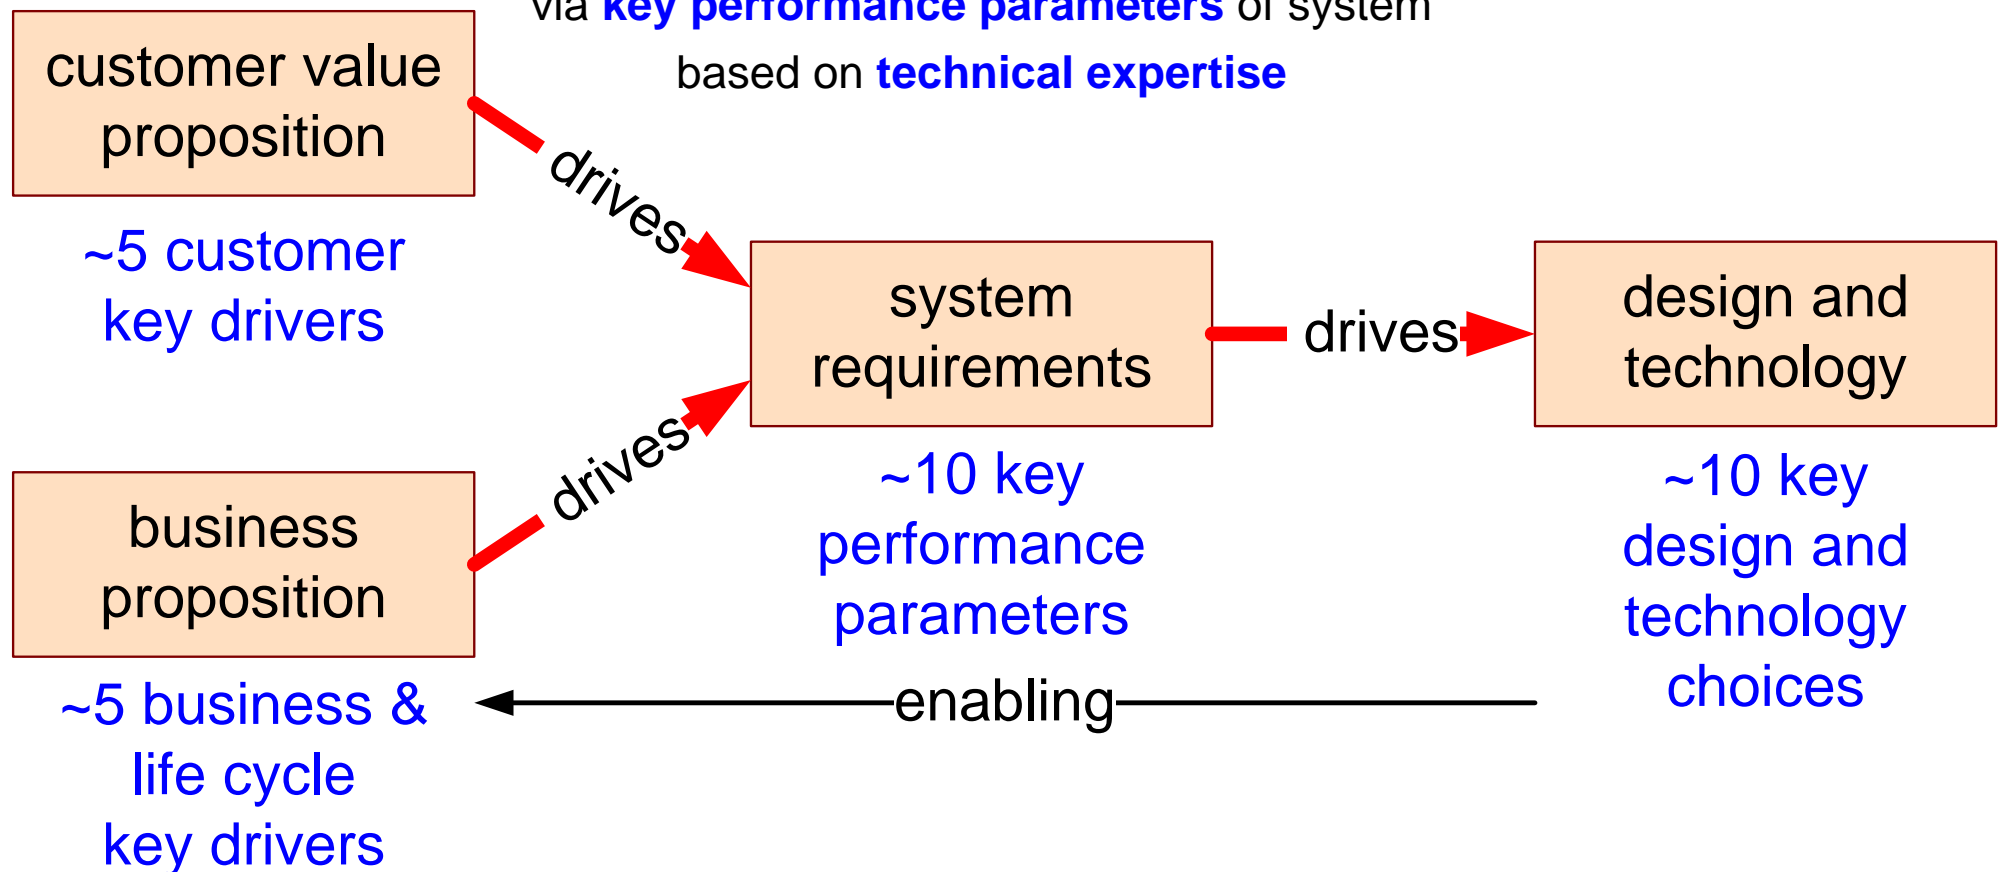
via key performance parameters of system
based on technical expertise

customer value proposition

~5 customer key drivers

drives

system requirements

drives

design and technology

drives

business proposition

~10 key performance parameters

~10 key design and technology choices

~5 business & life cycle key drivers

enabling